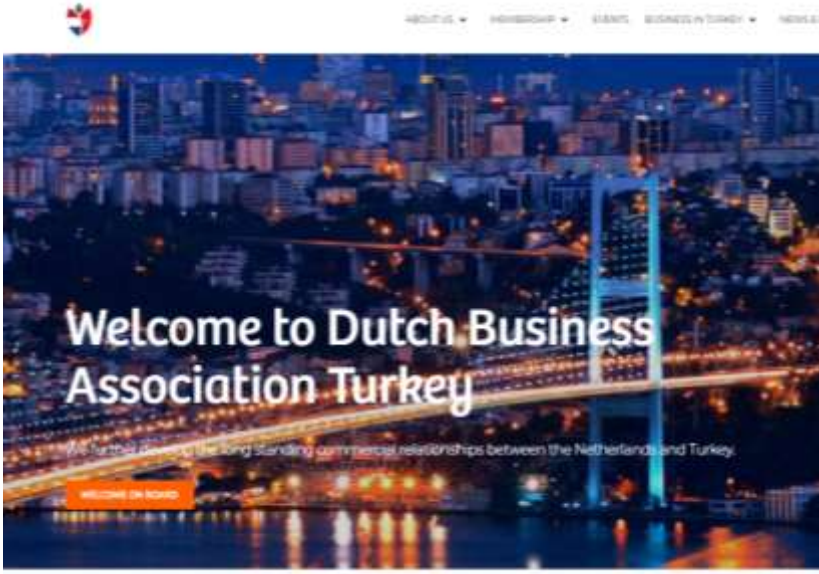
ABOUT US ▾ MEMBERSHIP ▾ EVENTS BUSINESS IN TURKEY ▾ NEWS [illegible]

Welcome to Dutch Business Association Turkey

We further develop the long standing commercial relationships between the Netherlands and Turkey.

WELCOME ON BOARD